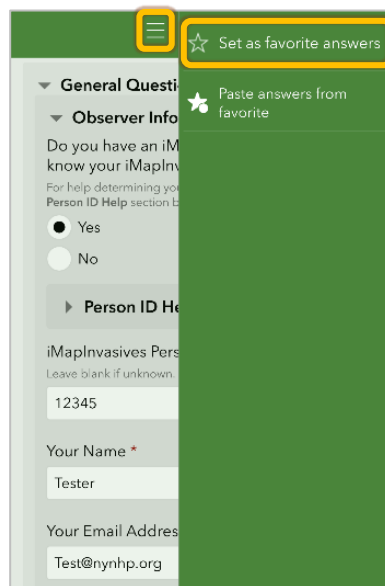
Set as favorite answers

Paste answers from favorite

General Questi

Observer Info

Do you have an iM know your iMapInv

For help determining yo Person ID Help section b

Yes

No

Person ID He

iMapInvasives Pers

Leave blank if unknown.

12345

Your Name *

Tester

Your Email Addres

Test@nynhp.org